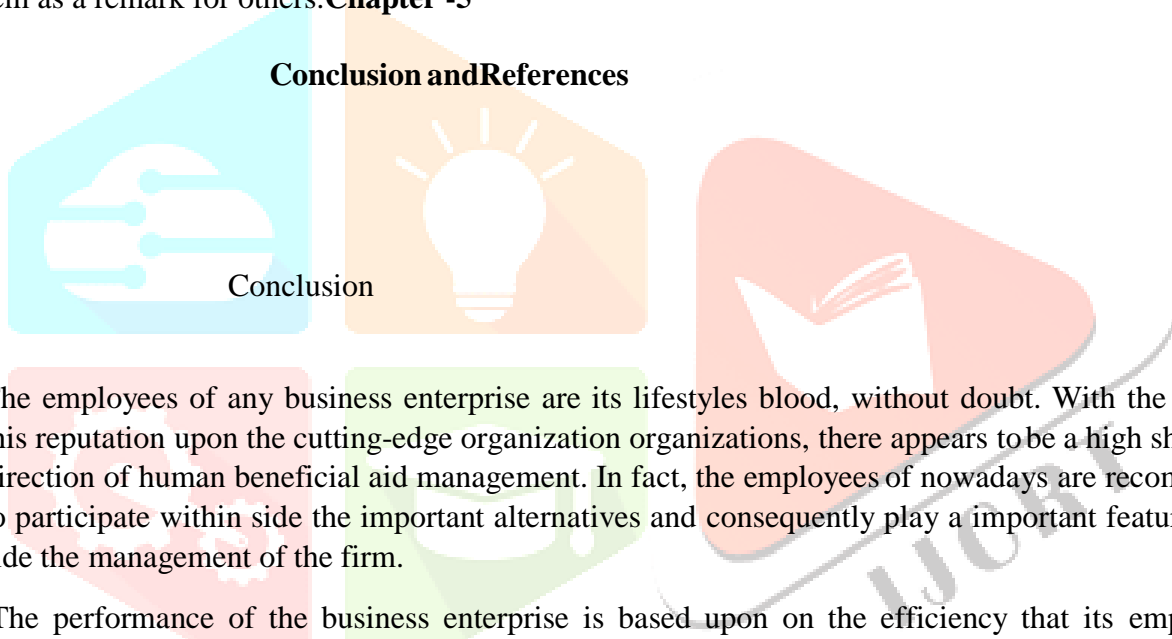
em as a remark for others.**Chapter -5**

**Conclusion andReferences**

Conclusion

he employees of any business enterprise are its lifestyles blood, without doubt. With the his reputation upon the cutting-edge organization organizations, there appears to be a high sh irection of human beneficial aid management. In fact, the employees of nowadays are recon o participate within side the important alternatives and consequently play a important featu ide the management of the firm.

The performance of the business enterprise is based upon on the efficiency that its emp

IJCR